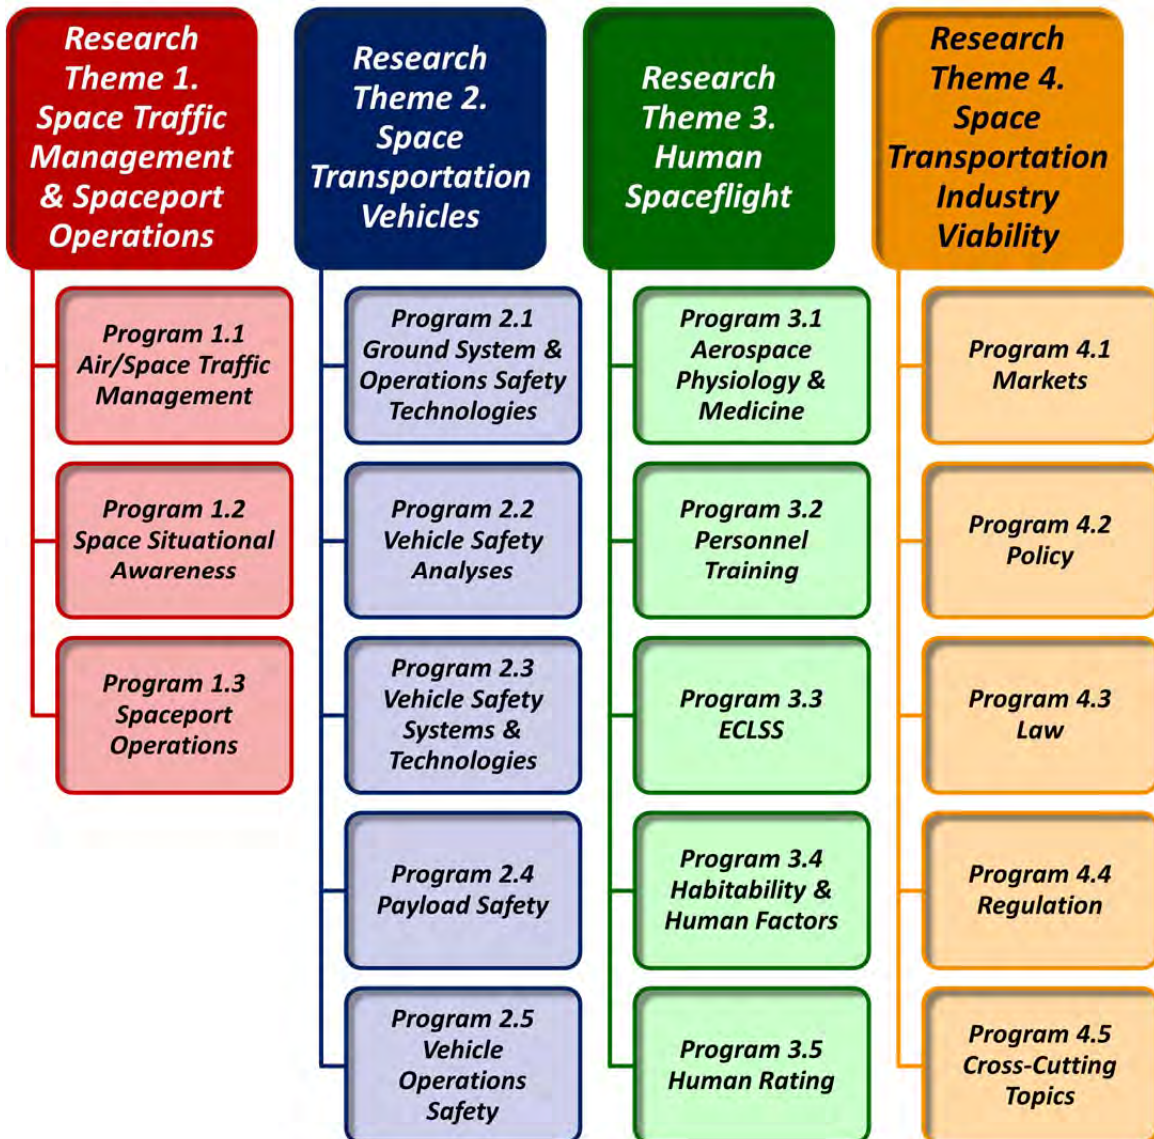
Research Theme 1. Space Traffic Management & Spaceport Operations

Program 1.1 Air/Space Traffic Management

Program 1.2 Space Situational Awareness

Program 1.3 Spaceport Operations

Research Theme 2. Space Transportation Vehicles

Program 2.1 Ground System & Operations Safety Technologies

Program 2.2 Vehicle Safety Analyses

Program 2.3 Vehicle Safety Systems & Technologies

Program 2.4 Payload Safety

Program 2.5 Vehicle Operations Safety

Research Theme 3. Human Spaceflight

Program 3.1 Aerospace Physiology & Medicine

Program 3.2 Personnel Training

Program 3.3 ECLSS

Program 3.4 Habitability & Human Factors

Program 3.5 Human Rating

Research Theme 4. Space Transportation Industry Viability

Program 4.1 Markets

Program 4.2 Policy

Program 4.3 Law

Program 4.4 Regulation

Program 4.5 Cross-Cutting Topics